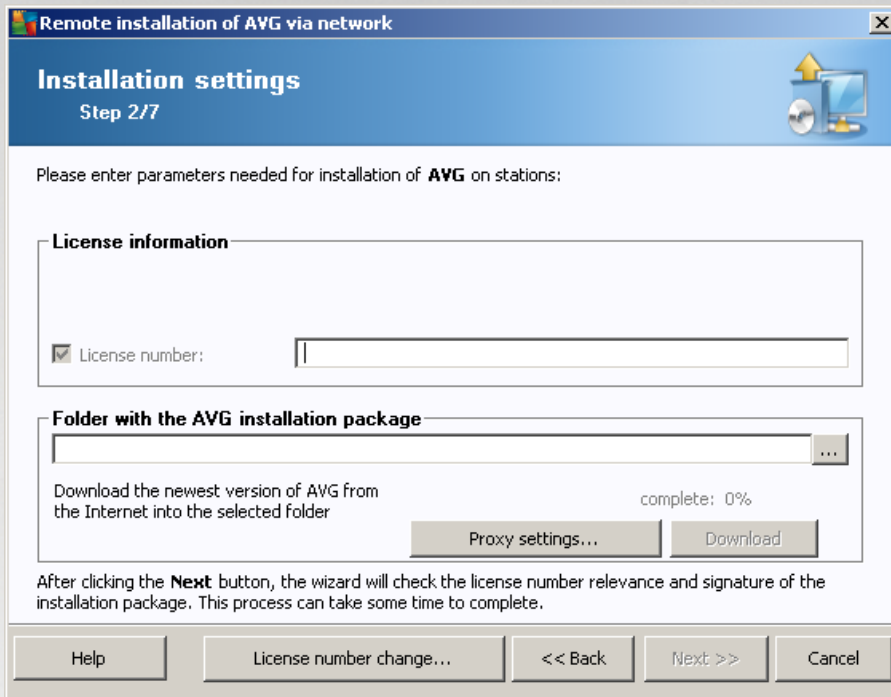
Remote installation of AVG via network

Installation settings
Step 2/7

Please enter parameters needed for installation of **AVG** on stations:

License information

License number:

Folder with the AVG installation package

...

Download the newest version of AVG from the Internet into the selected folder

complete: 0%

Proxy settings...

Download

After clicking the **Next** button, the wizard will check the license number relevance and signature of the installation package. This process can take some time to complete.

Help

License number change...

<< Back

Next >>

Cancel